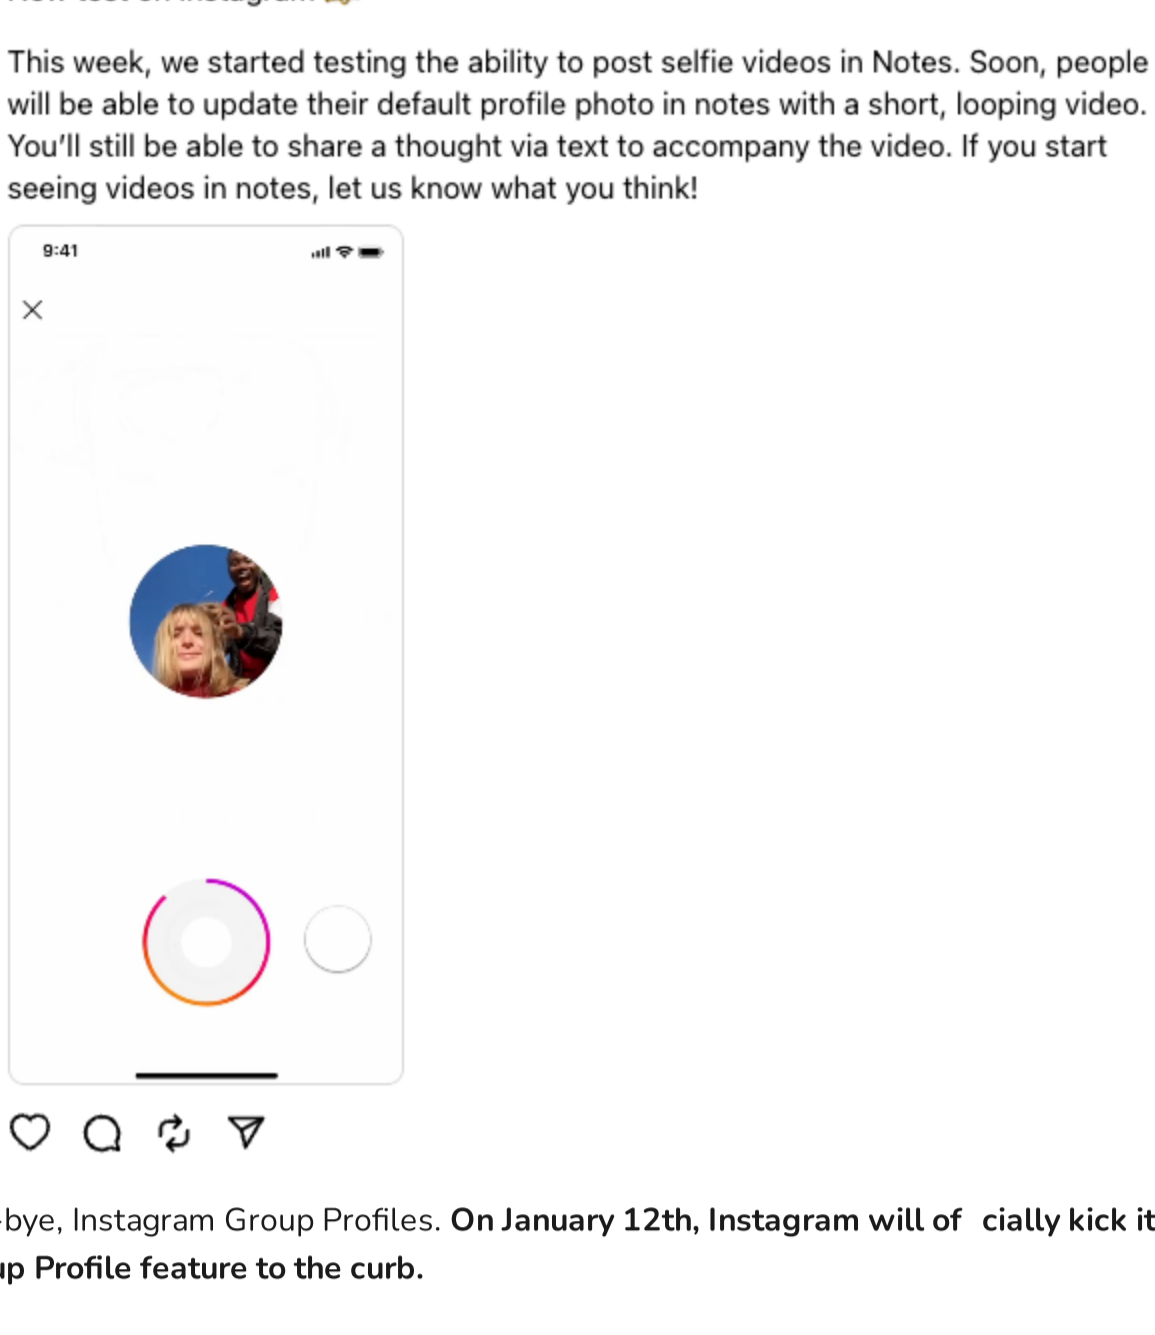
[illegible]

This week, we started testing the ability to post selfie videos in Notes. Soon, people will be able to update their default profile photo in notes with a short, looping video. You'll still be able to share a thought via text to accompany the video. If you start seeing videos in notes, let us know what you think!

9:41

×

-bye, Instagram Group Profiles. **On January 12th, Instagram will of  cially kick it up Profile feature to the curb.**